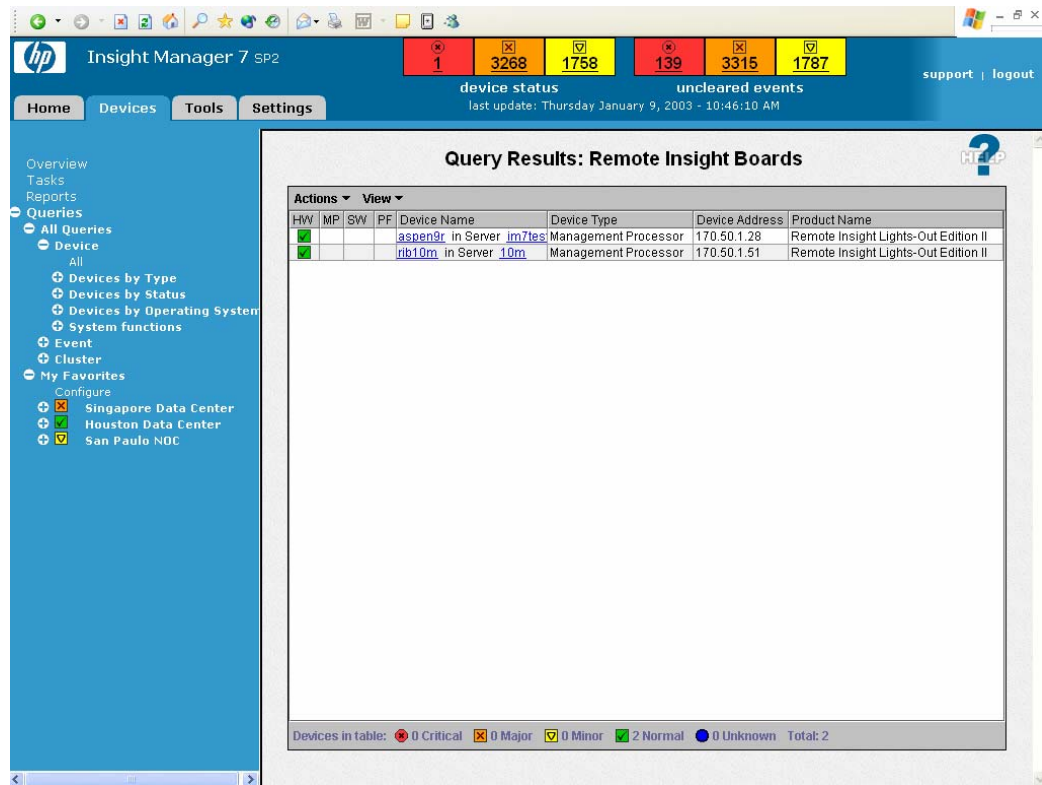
Insight Manager 7 SP2

1 3268 1758 139 3315 1787

device status uncleared events

last update: Thursday January 9, 2003 - 10:46:10 AM

support | logout

Home Devices Tools Settings

Overview
Tasks
Reports
Queries
All Queries
Device
All
Devices by Type
Devices by Status
Devices by Operating System
System functions
Event
Cluster
My Favorites
Configure
Singapore Data Center
Houston Data Center
San Paulo NOC

Query Results: Remote Insight Boards

HELP

Actions ▾ View ▾

| HW | MP | SW | PF | Device Name | Device Type | Device Address | Product Name |
|---|---|---|---|---|---|---|---|
| | | | | aspen9r in Server im7tes | Management Processor | 170.50.1.28 | Remote Insight Lights-Out Edition II |
| | | | | rib10m in Server 10m | Management Processor | 170.50.1.51 | Remote Insight Lights-Out Edition II |

Devices in table: 0 Critical 0 Major 0 Minor 2 Normal 0 Unknown Total: 2